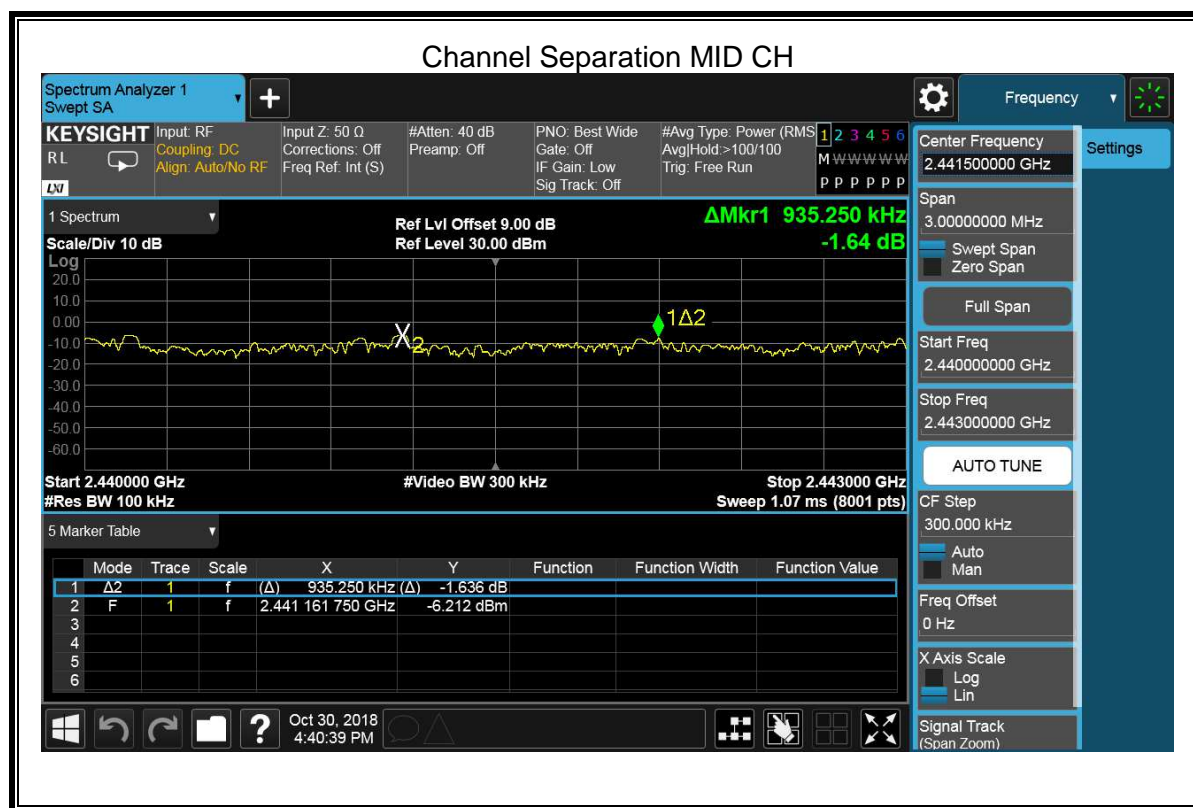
Channel Separation MID CH

Spectrum Analyzer 1
Swept SA

Frequency

KEYSIGHT Input: RF
Coupling: DC
Align: Auto/No RF
RL

Input Z: 50 Ω
Corrections: Off
Freq Ref: Int (S)

#Atten: 40 dB
Preamp: Off

PNO: Best Wide
Gate: Off
IF Gain: Low
Sig Track: Off

#Avg Type: Power (RMS)
Avg|Hold:>100/100
Trig: Free Run

1 2 3 4 5 6
M W W W W W
P P P P P P

1 Spectrum

Scale/Div 10 dB
Log

Ref Lvl Offset 9.00 dB
Ref Level 30.00 dBm

ΔMkr1 935.250 kHz
-1.64 dB

20.0
10.0
0.00
-10.0
-20.0
-30.0
-40.0
-50.0
-60.0

$X_2$

1Δ2

Start 2.440000 GHz
#Res BW 100 kHz

#Video BW 300 kHz

Stop 2.443000 GHz
Sweep 1.07 ms (8001 pts)

5 Marker Table

| | Mode | Trace | Scale | X | Y | Function | Function Width | Function Value |
|---|---|---|---|---|---|---|---|---|
| 1 | Δ2 | 1 | f | (Δ) 935.250 kHz | (Δ) -1.636 dB | | | |
| 2 | F | 1 | f | 2.441 161 750 GHz | -6.212 dBm | | | |
| 3 | | | | | | | | |
| 4 | | | | | | | | |
| 5 | | | | | | | | |
| 6 | | | | | | | | |

Oct 30, 2018
4:40:39 PM

Center Frequency
2.441500000 GHz

Settings

Span
3.00000000 MHz
Swept Span
Zero Span

Full Span

Start Freq
2.440000000 GHz

Stop Freq
2.443000000 GHz

AUTO TUNE

CF Step
300.000 kHz
Auto
Man

Freq Offset
0 Hz

X Axis Scale
Log
Lin

Signal Track
(Span Zoom)